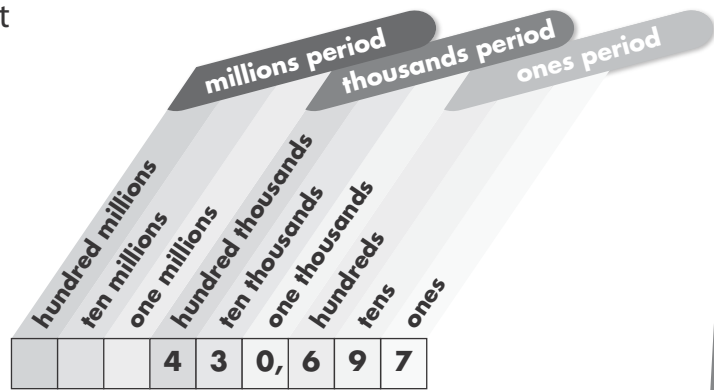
t

millions period
thousands period
ones period

hundred millions
ten millions
one millions
hundred thousands
ten thousands
one thousands
hundreds
tens
ones

|  |  |  |  |  |  |  |  |  |
|---|---|---|---|---|---|---|---|---|
|  |  |  | 4 | 3 | 0, | 6 | 9 | 7 |